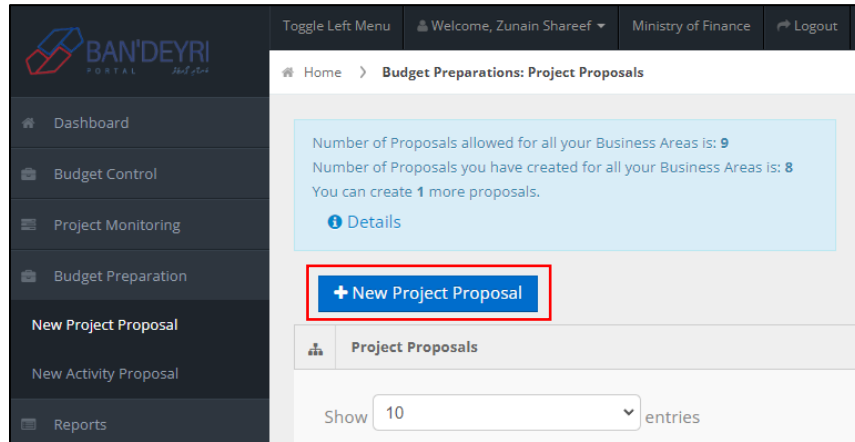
BAN'DEYRI
PORTAL

Toggle Left Menu
Welcome, Zunain Shareef
Ministry of Finance
Logout

Home > Budget Preparations: Project Proposals

Dashboard
Budget Control
Project Monitoring
Budget Preparation
New Project Proposal
New Activity Proposal
Reports

Number of Proposals allowed for all your Business Areas is: 9
Number of Proposals you have created for all your Business Areas is: 8
You can create 1 more proposals.
Details

+ New Project Proposal

Project Proposals

Show 10 entries